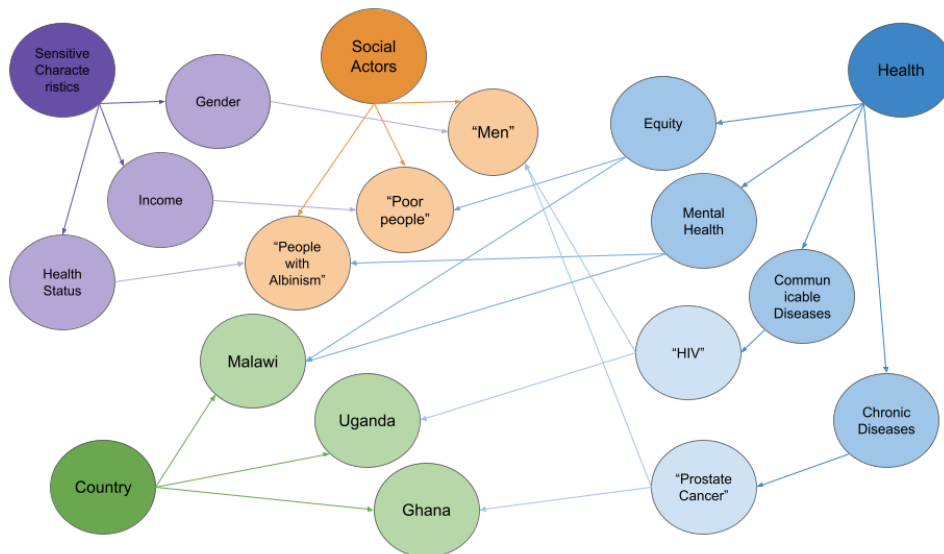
Sensitive Characteristics

Social Actors

Health

Gender

"Men"

Equity

Income

"Poor people"

Mental Health

Health Status

"People with Albinism"

Communicable Diseases

Malawi

"HIV"

Uganda

Chronic Diseases

Country

Ghana

"Prostate Cancer"